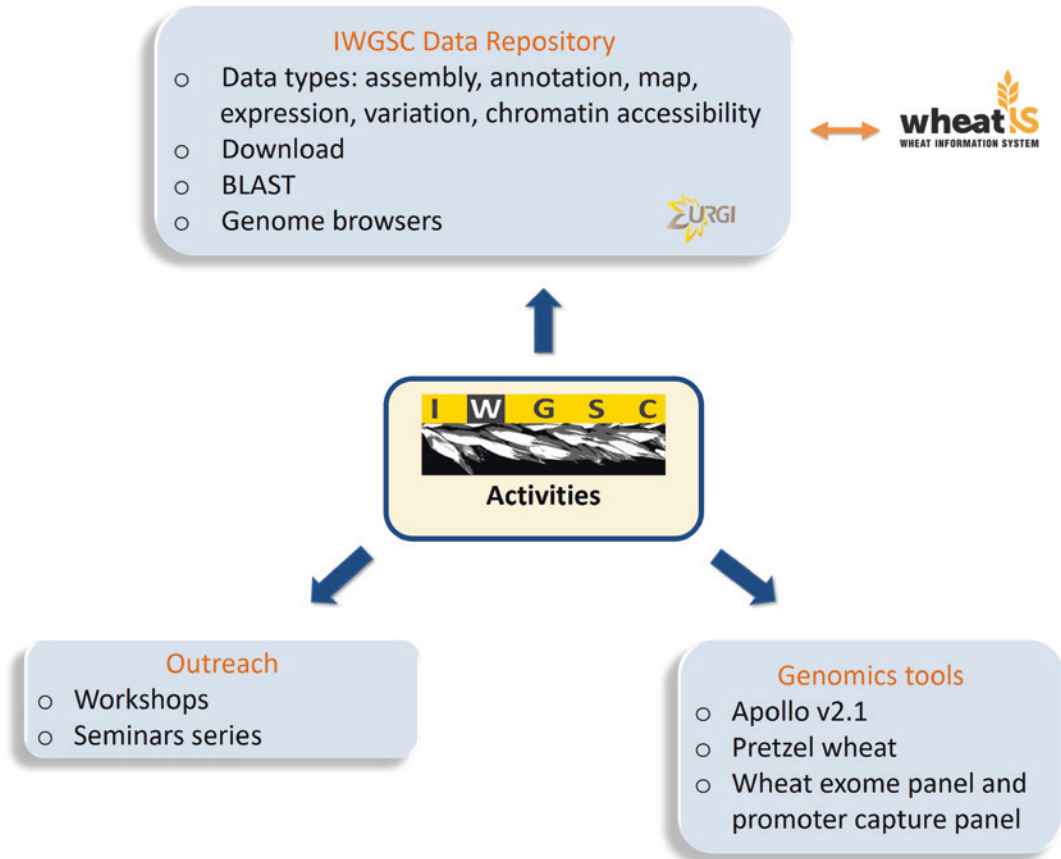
IWGSC Data Repository

- Data types: assembly, annotation, map, expression, variation, chromatin accessibility
- Download
- BLAST
- Genome browsers

URGI

wheatIS
WHEAT INFORMATION SYSTEM

I W G S C

Activities

Outreach

- Workshops
- Seminars series

Genomics tools

- Apollo v2.1
- Pretzel wheat
- Wheat exome panel and promoter capture panel